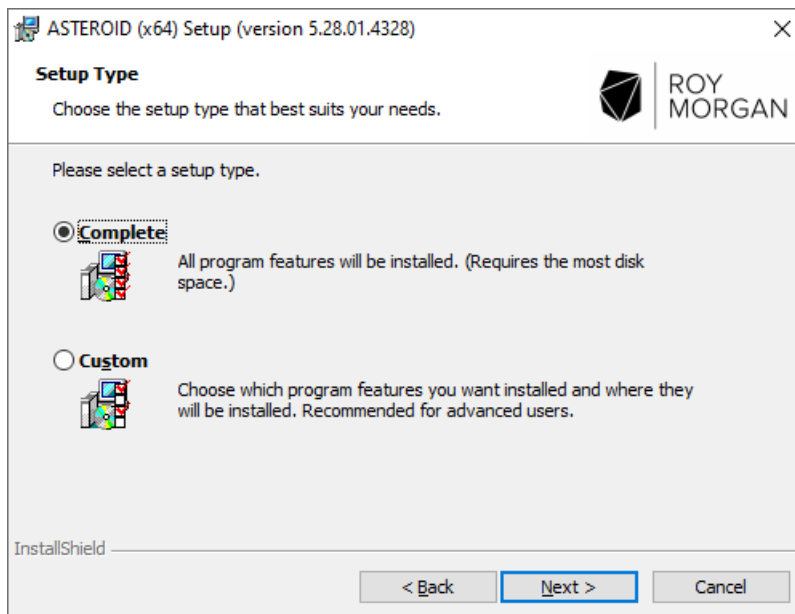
ASTEROID (x64) Setup (version 5.28.01.4328)

×

Setup Type

Choose the setup type that best suits your needs.

ROY MORGAN

Please select a setup type.

Complete

All program features will be installed. (Requires the most disk space.)

Custom

Choose which program features you want installed and where they will be installed. Recommended for advanced users.

InstallShield

< Back

Next >

Cancel